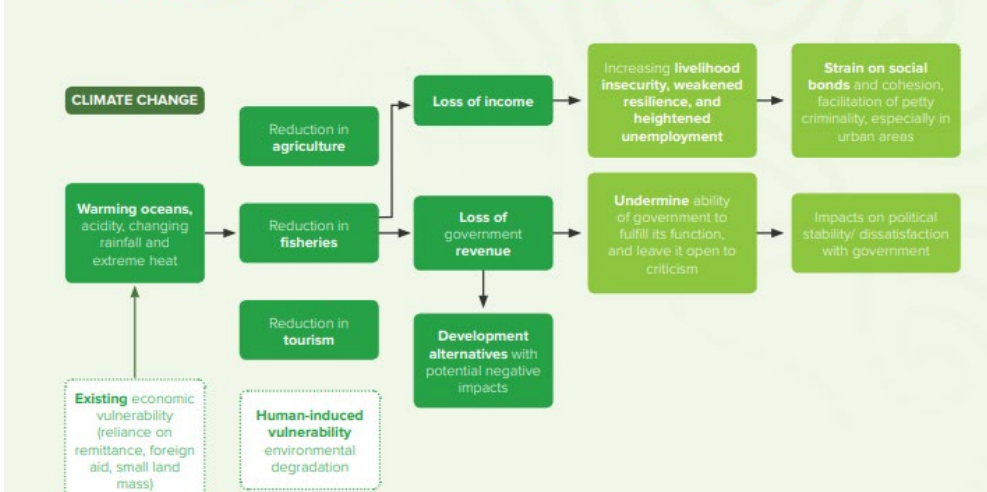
CLIMATE CHANGE

Warming oceans, acidity, changing rainfall and extreme heat

Reduction in agriculture

Reduction in fisheries

Reduction in tourism

Loss of income

Loss of government revenue

Development alternatives with potential negative impacts

Increasing livelihood insecurity, weakened resilience, and heightened unemployment

Undermine ability of government to fulfill its function, and leave it open to criticism

Strain on social bonds and cohesion, facilitation of petty criminality, especially in urban areas

Impacts on political stability/ dissatisfaction with government

Existing economic vulnerability (reliance on remittance, foreign aid, small land mass)

Human-induced vulnerability environmental degradation